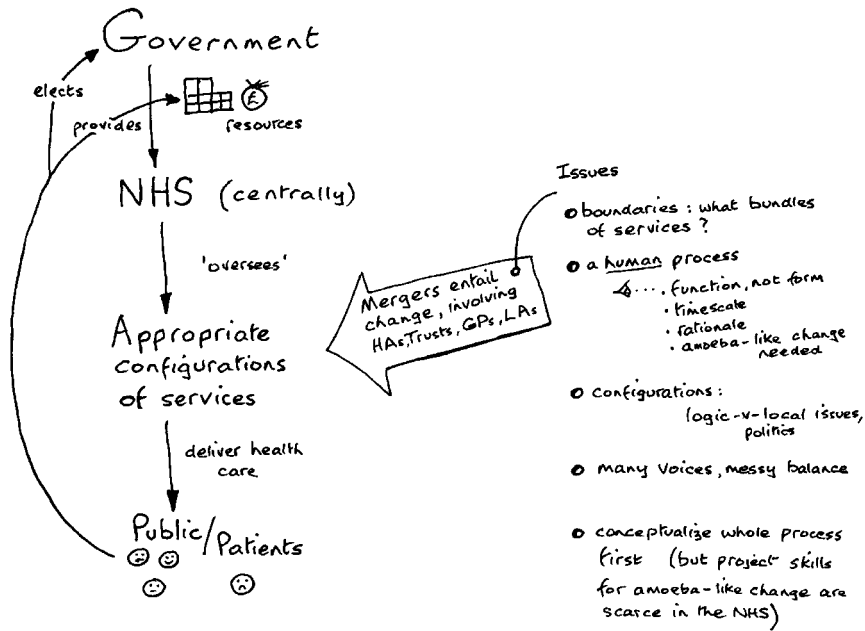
Government

elects

provides

resources

NHS (centrally)

'oversees'

Appropriate configurations of services

deliver health care

Public/Patients

Mergers entail change, involving HAs, Trusts, GPs, LAs

Issues

o boundaries : what bundles of services ?

o a human process
... function, not form
· timescale
· rationale
· amoeba-like change needed

o configurations :
logic-v-local issues, politics

o many voices, messy balance

o conceptualize whole process first (but project skills for amoeba-like change are scarce in the NHS)